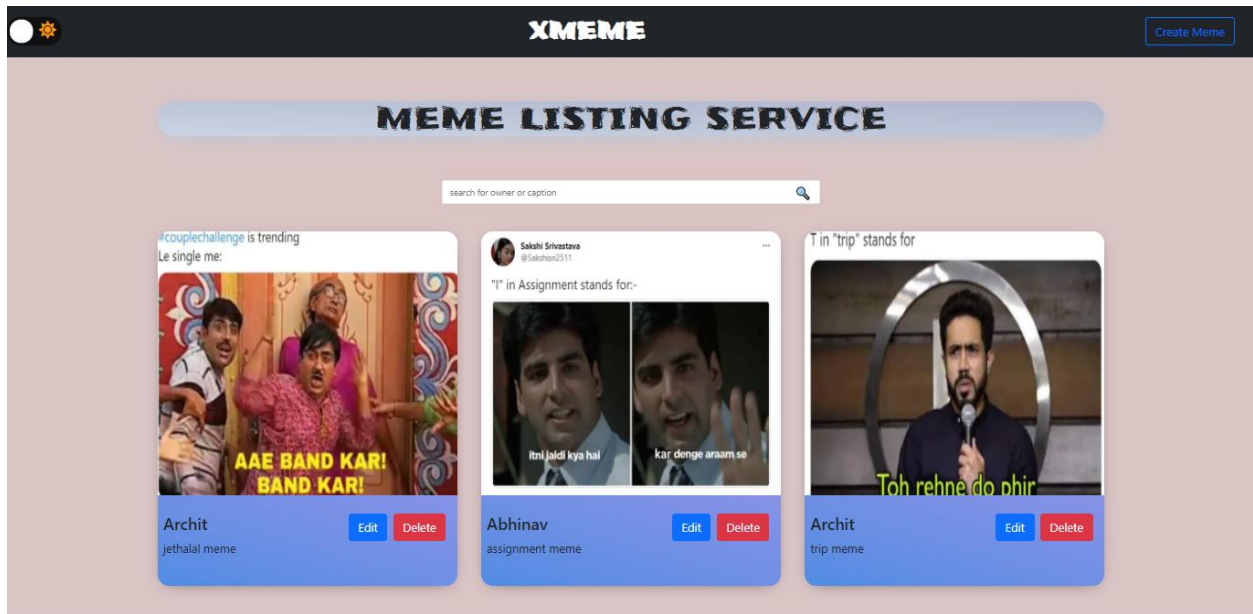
XMEME

Create Meme

MEME LISTING SERVICE

search for owner or caption

#couplechallenge is trending
Le single me:

AAE BAND KAR! BAND KAR!

Archit
jethalal meme

Edit Delete

Sakshi Srivastava
@Sakshisri2511

"I" in Assignment stands for:-

itni jaldi kya hai

kar denge araam se

Abhinav
assignment meme

Edit Delete

T in "trip" stands for

Toh rehne do phir

Archit
trip meme

Edit Delete